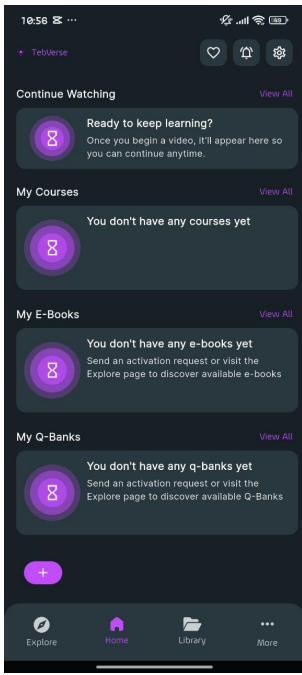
10:56 ··· 

TebVerse

Continue Watching
View All

Ready to keep learning?
Once you begin a video, it'll appear here so you can continue anytime.

My Courses
View All

You don't have any courses yet

My E-Books
View All

You don't have any e-books yet
Send an activation request or visit the Explore page to discover available e-books

My Q-Banks
View All

You don't have any q-banks yet
Send an activation request or visit the Explore page to discover available Q-Banks

+

Explore
Home
Library
More